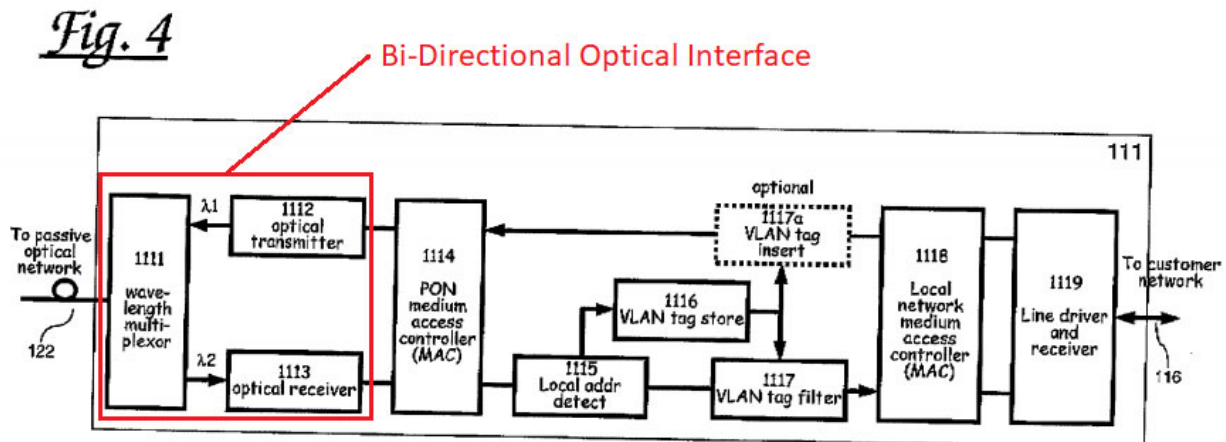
Fig. 4

Bi-Directional Optical Interface

111

To passive optical network

122

1111 wave-length multi-plexor

λ1

1112 optical transmitter

λ2

1113 optical receiver

1114 PON medium access controller (MAC)

optional

1117a VLAN tag insert

1116 VLAN tag store

1115 Local addr detect

1117 VLAN tag filter

1118 Local network medium access controller (MAC)

1119 Line driver and receiver

To customer network

116